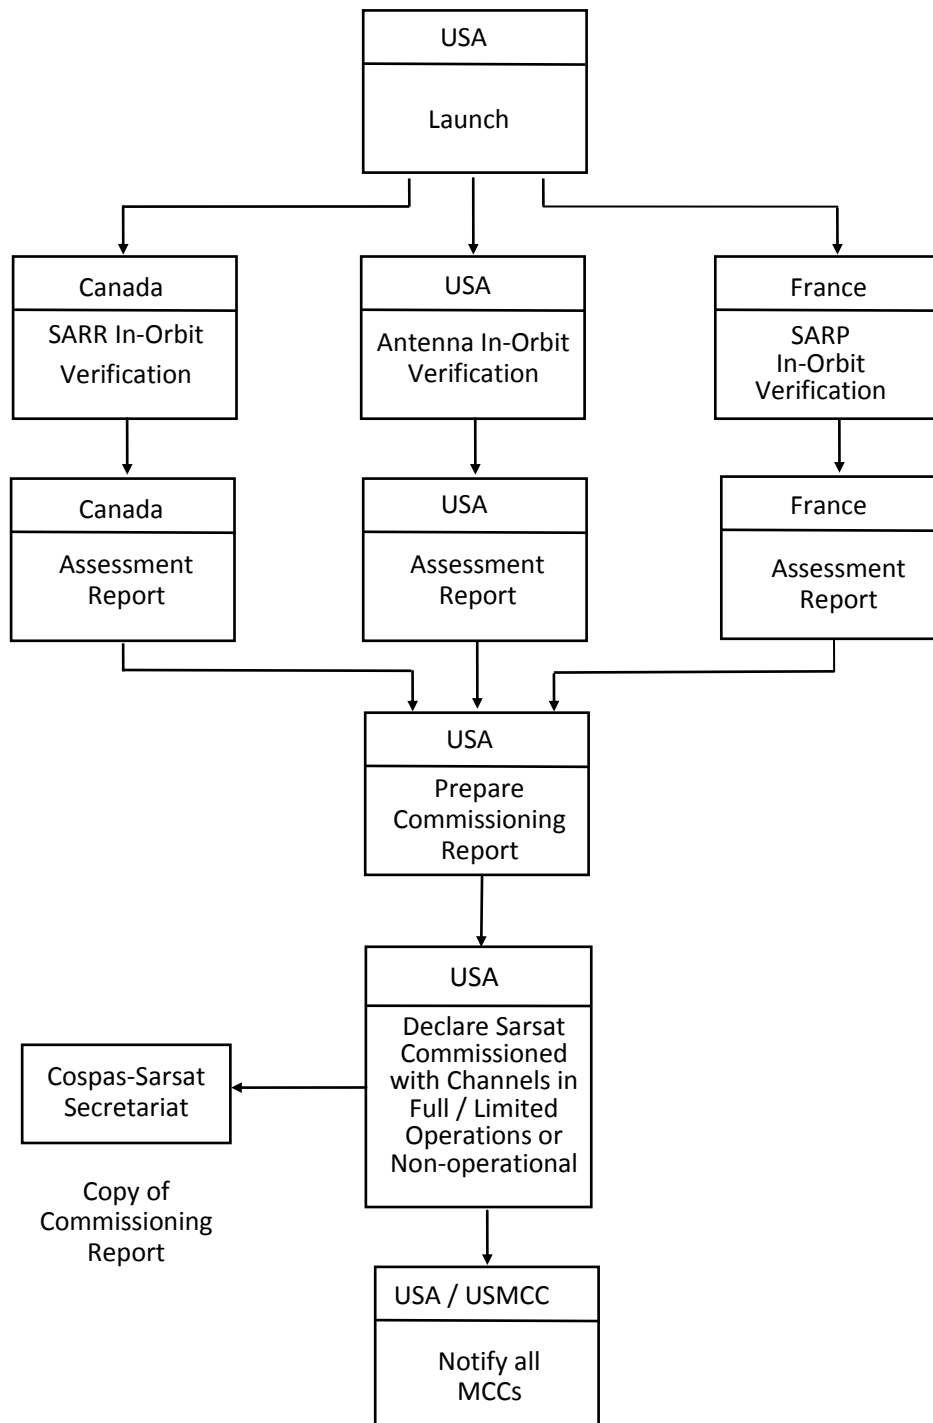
USA

Launch

Canada

SARR In-Orbit Verification

USA

Antenna In-Orbit Verification

France

SARP In-Orbit Verification

Canada

Assessment Report

USA

Assessment Report

France

Assessment Report

USA

Prepare Commissioning Report

USA

Declare Sarsat Commissioned with Channels in Full / Limited Operations or Non-operational

Cospas-Sarsat Secretariat

Copy of Commissioning Report

USA / USMCC

Notify all MCCs